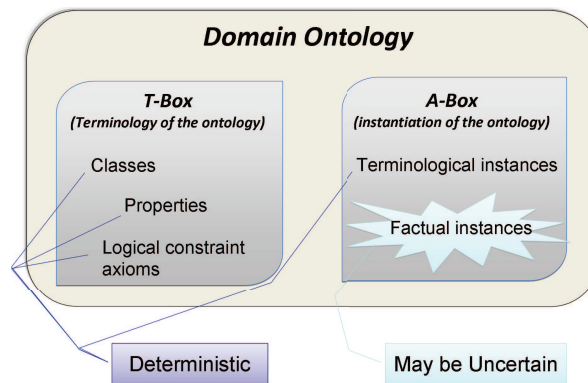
Domain Ontology

T-Box
(Terminology of the ontology)

Classes

Properties

Logical constraint axioms

A-Box
(instantiation of the ontology)

Terminological instances

Factual instances

Deterministic

May be Uncertain